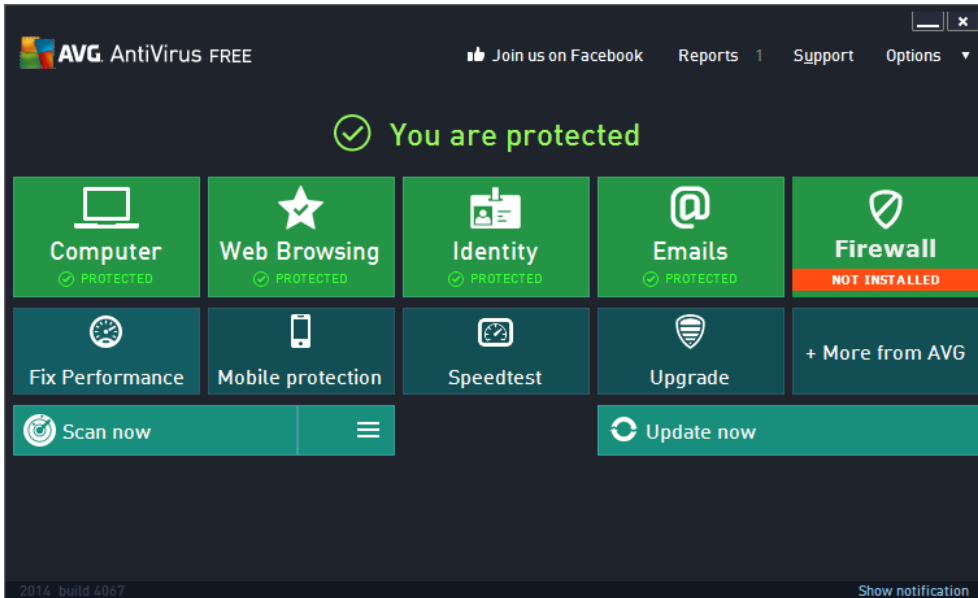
AVG. AntiVirus FREE

Join us on Facebook Reports 1 Support Options

You are protected

Computer
PROTECTED

Web Browsing
PROTECTED

Identity
PROTECTED

Emails
PROTECTED

Firewall
NOT INSTALLED

Fix Performance

Mobile protection

Speedtest

Upgrade

+ More from AVG

Scan now

Update now

2014 build 4067

Show notification